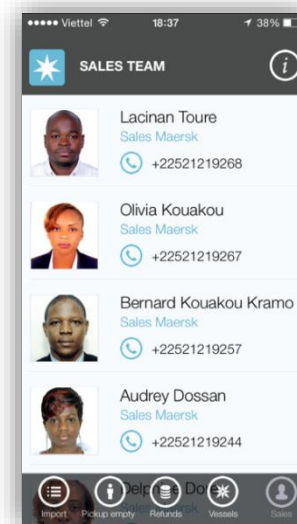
••••• Viettel 18:37 38%

SALES TEAM

Lacinan Toure
Sales Maersk
+22521219268

Olivia Kouakou
Sales Maersk
+22521219267

Bernard Kouakou Kramo
Sales Maersk
+22521219257

Audrey Dossan
Sales Maersk
+22521219244

Delp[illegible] Do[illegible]

Import Pickup empty Refunds Vessels Sales